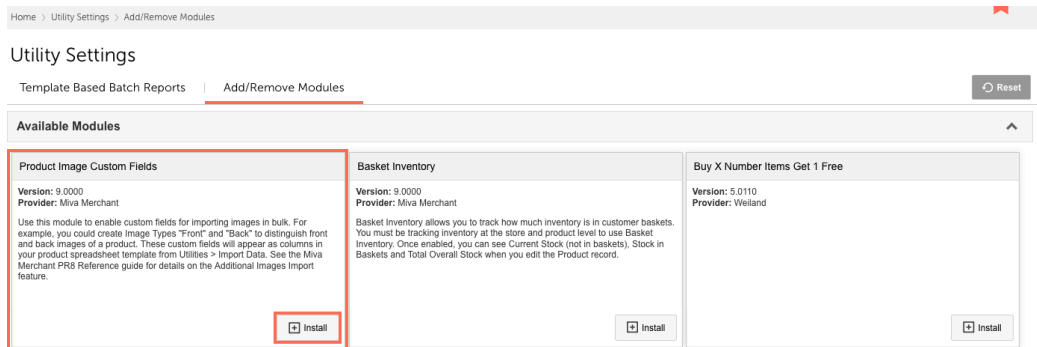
Home > Utility Settings > Add/Remove Modules

Utility Settings

Template Based Batch Reports | Add/Remove Modules

Reset

Available Modules

Product Image Custom Fields

**Version:** 9.0000
**Provider:** Miva Merchant

Use this module to enable custom fields for importing images in bulk. For example, you could create Image Types "Front" and "Back" to distinguish front and back images of a product. These custom fields will appear as columns in your product spreadsheet template from Utilities > Import Data. See the Miva Merchant PR8 Reference guide for details on the Additional Images Import feature.

Install

Basket Inventory

**Version:** 9.0000
**Provider:** Miva Merchant

Basket Inventory allows you to track how much inventory is in customer baskets. You must be tracking inventory at the store and product level to use Basket Inventory. Once enabled, you can see Current Stock (not in baskets), Stock in Baskets and Total Overall Stock when you edit the Product record.

Install

Buy X Number Items Get 1 Free

**Version:** 5.0110
**Provider:** Weiland

Install